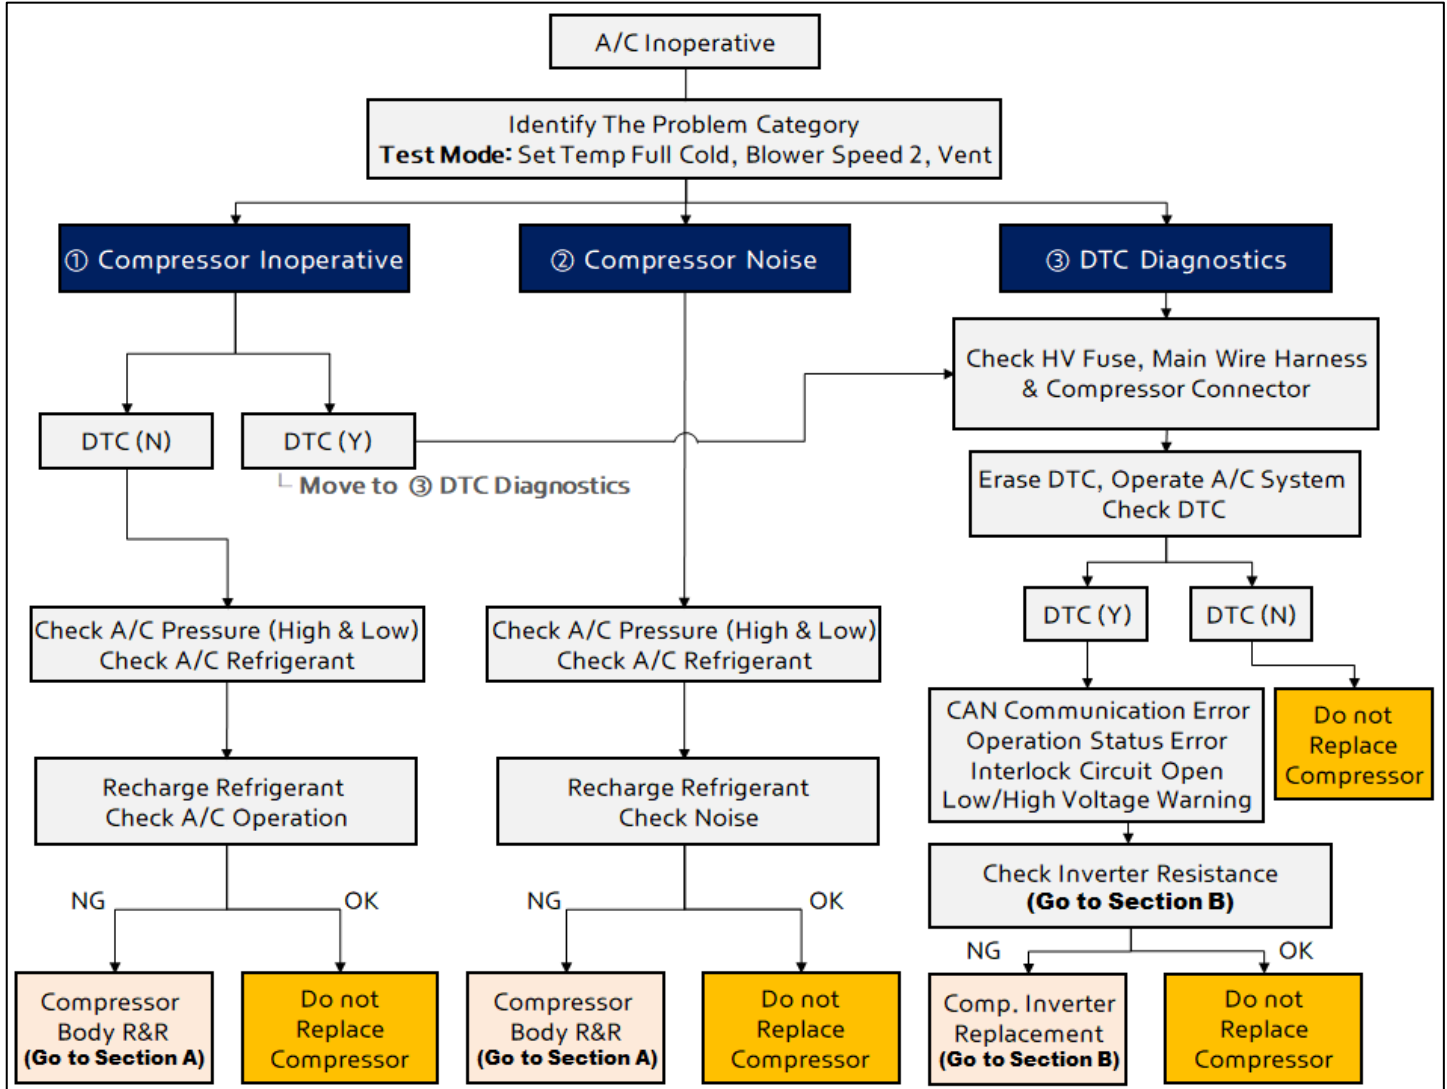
A/C Inoperative

Identify The Problem Category
**Test Mode:** Set Temp Full Cold, Blower Speed 2, Vent

① Compressor Inoperative

② Compressor Noise

③ DTC Diagnostics

DTC (N)

DTC (Y)

└ Move to ③ DTC Diagnostics

Check A/C Pressure (High & Low)
Check A/C Refrigerant

Recharge Refrigerant
Check A/C Operation

NG

OK

Compressor Body R&R
(Go to Section A)

Do not Replace Compressor

Check A/C Pressure (High & Low)
Check A/C Refrigerant

Recharge Refrigerant
Check Noise

NG

OK

Compressor Body R&R
(Go to Section A)

Do not Replace Compressor

Check HV Fuse, Main Wire Harness & Compressor Connector

Erase DTC, Operate A/C System
Check DTC

DTC (Y)

DTC (N)

CAN Communication Error
Operation Status Error
Interlock Circuit Open
Low/High Voltage Warning

Do not Replace Compressor

Check Inverter Resistance
(Go to Section B)

NG

OK

Comp. Inverter Replacement
(Go to Section B)

Do not Replace Compressor